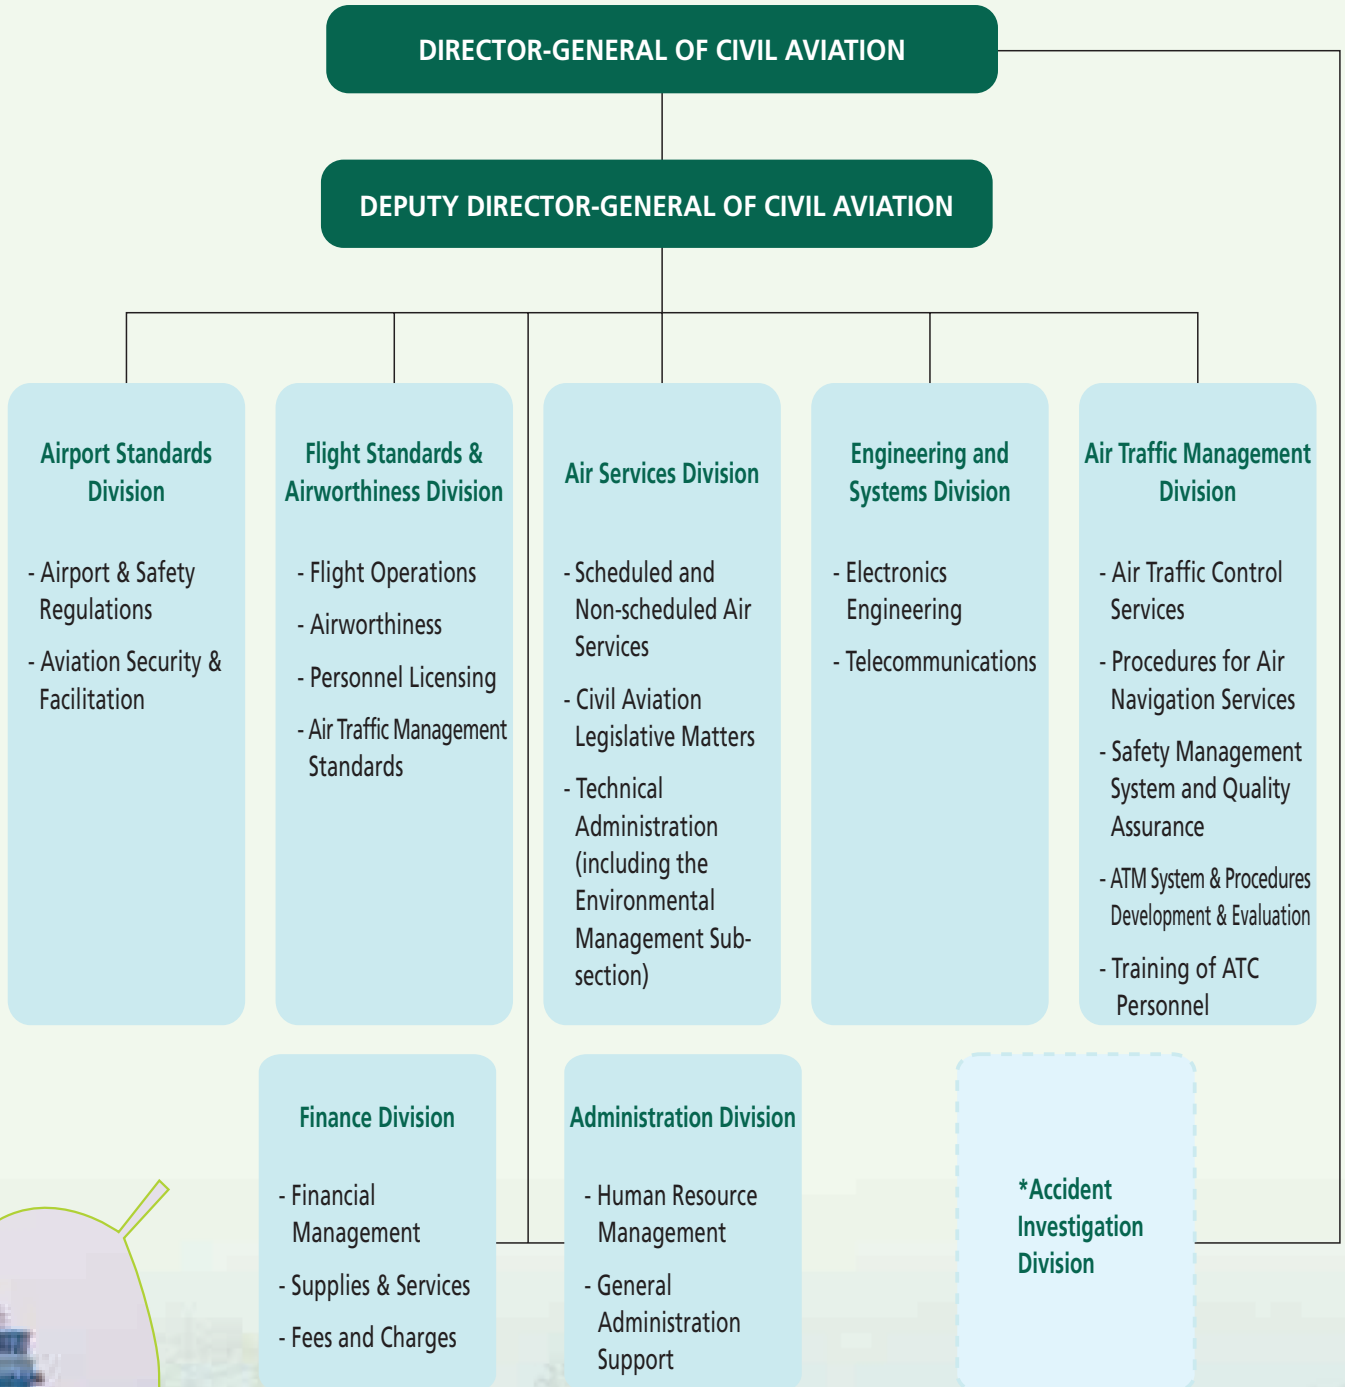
DIRECTOR-GENERAL OF CIVIL AVIATION

DEPUTY DIRECTOR-GENERAL OF CIVIL AVIATION

Airport Standards Division

- Airport & Safety Regulations
- Aviation Security & Facilitation

Flight Standards & Airworthiness Division

- Flight Operations
- Airworthiness
- Personnel Licensing
- Air Traffic Management Standards

Air Services Division

- Scheduled and Non-scheduled Air Services
- Civil Aviation Legislative Matters
- Technical Administration (including the Environmental Management Sub-section)

Engineering and Systems Division

- Electronics Engineering
- Telecommunications

Air Traffic Management Division

- Air Traffic Control Services
- Procedures for Air Navigation Services
- Safety Management System and Quality Assurance
- ATM System & Procedures Development & Evaluation
- Training of ATC Personnel

Finance Division

- Financial Management
- Supplies & Services
- Fees and Charges

Administration Division

- Human Resource Management
- General Administration Support

*Accident Investigation Division